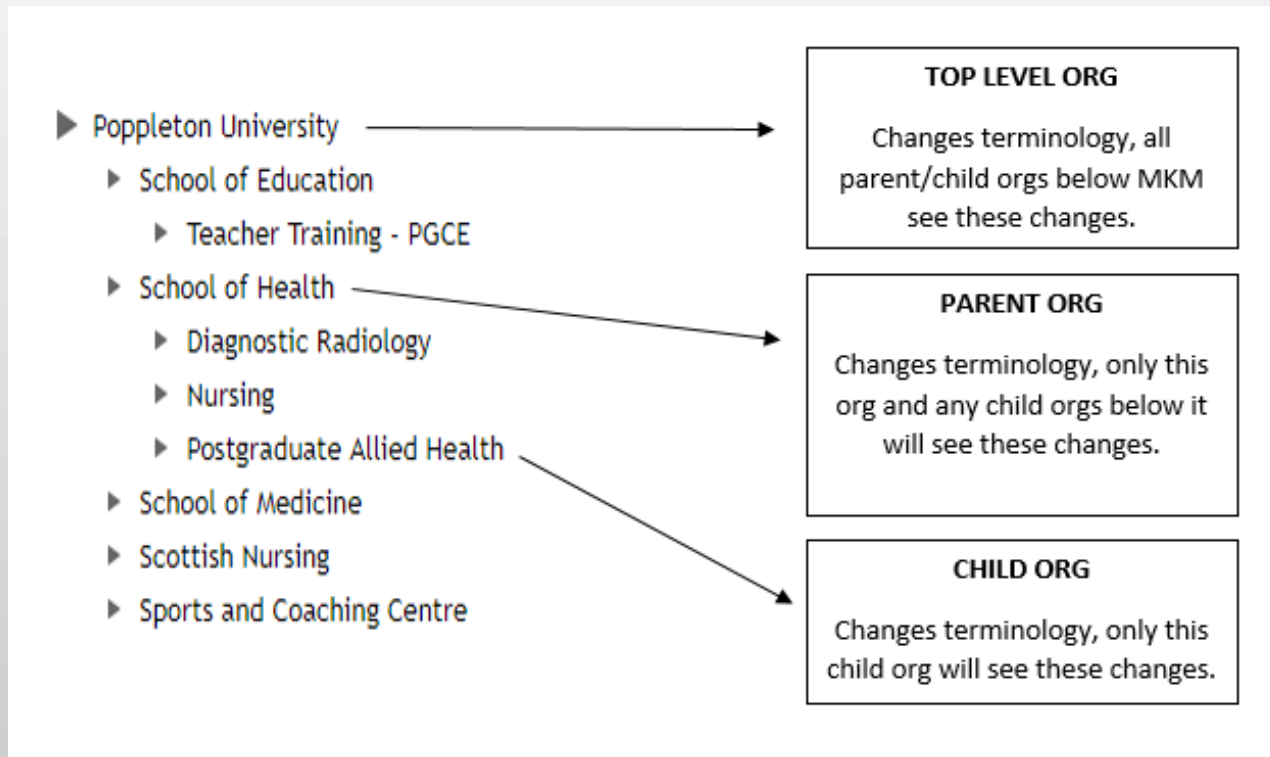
Poppleton University

School of Education

Teacher Training - PGCE

School of Health

Diagnostic Radiology

Nursing

Postgraduate Allied Health

School of Medicine

Scottish Nursing

Sports and Coaching Centre

TOP LEVEL ORG

Changes terminology, all parent/child orgs below MKM see these changes.

PARENT ORG

Changes terminology, only this org and any child orgs below it will see these changes.

CHILD ORG

Changes terminology, only this child org will see these changes.